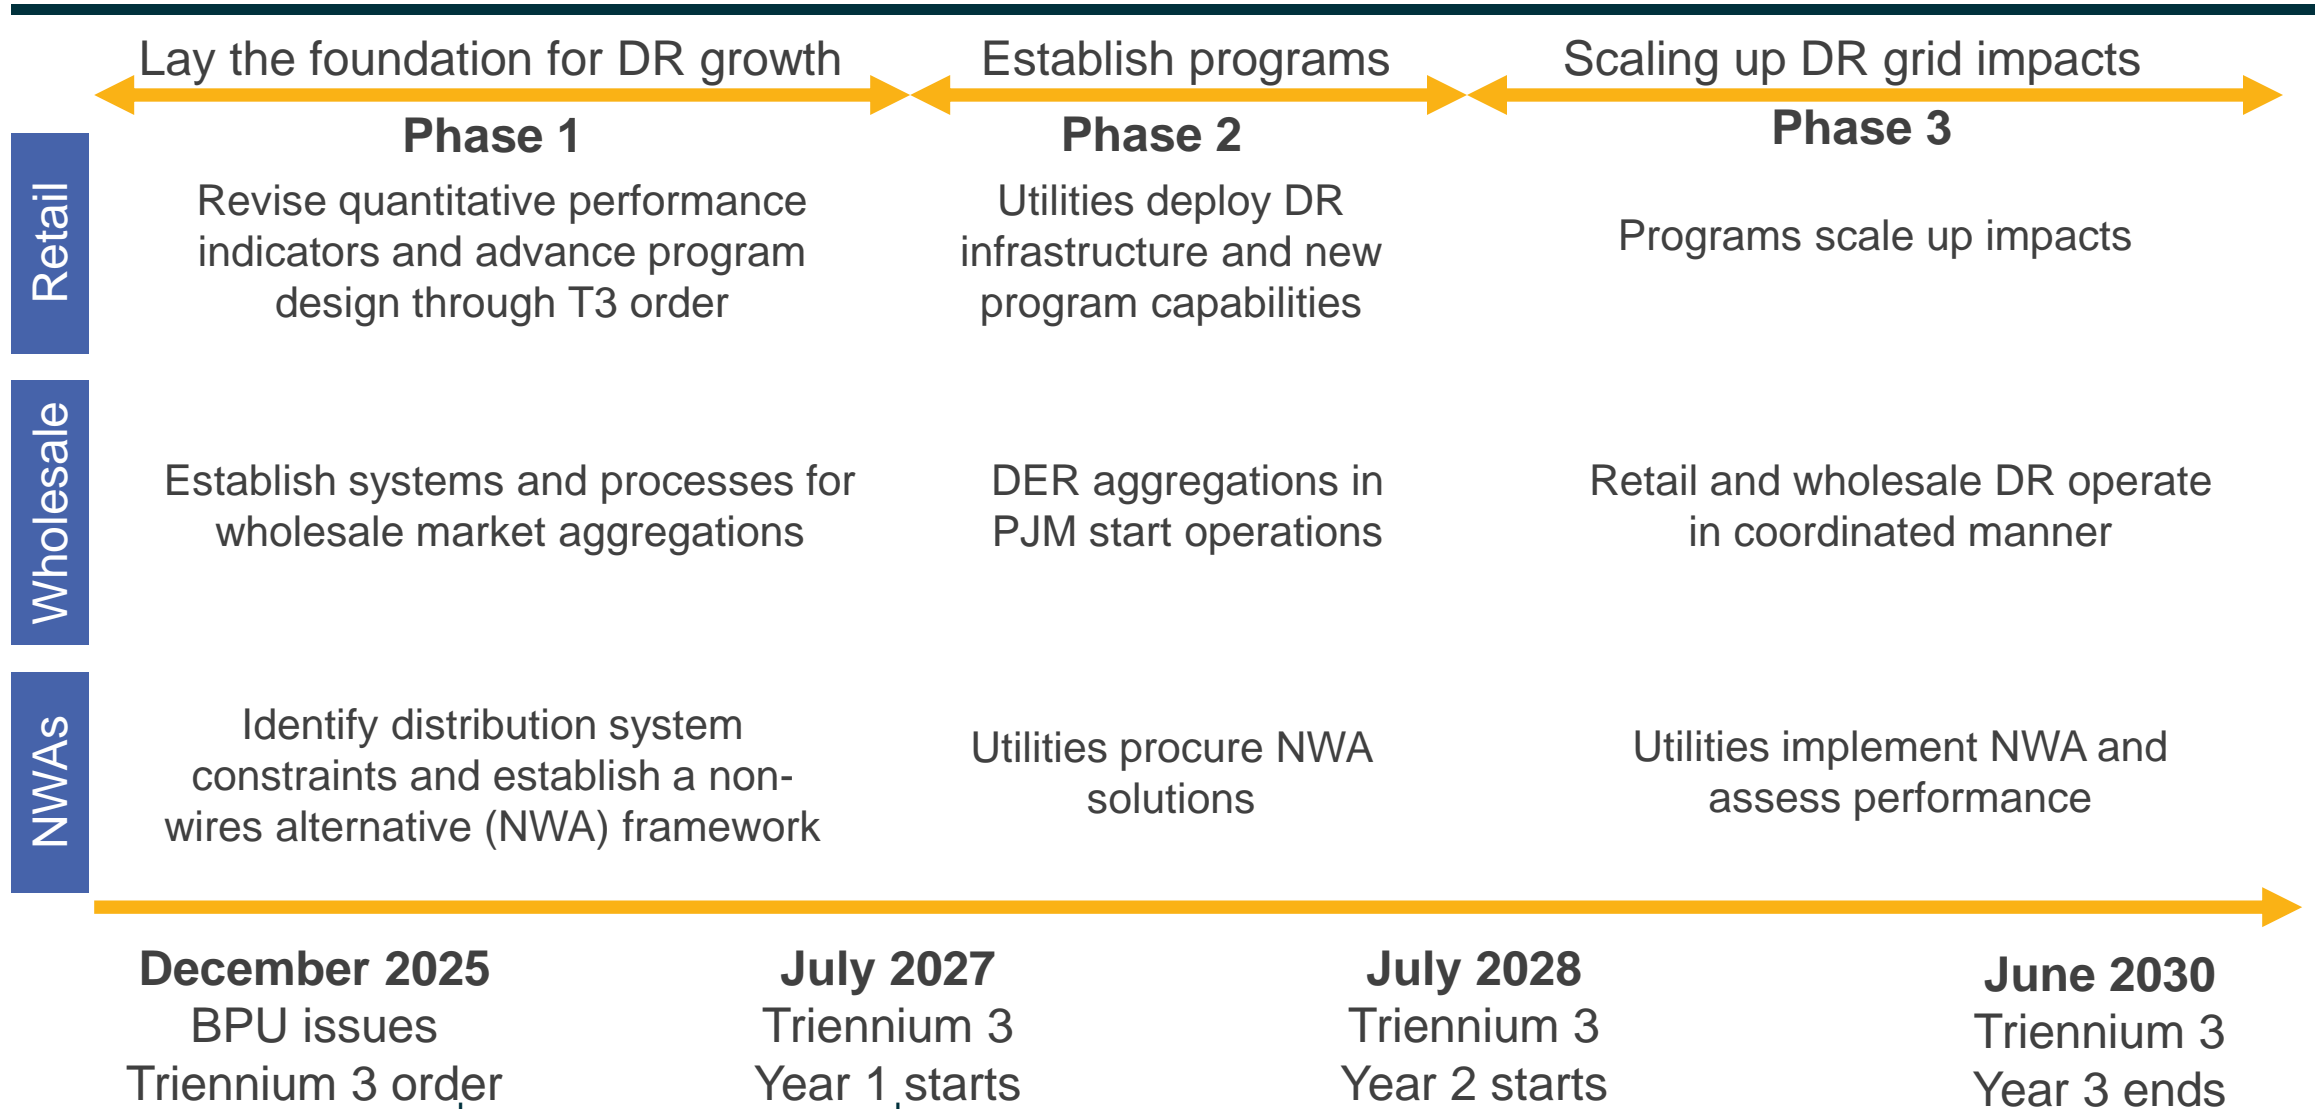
Lay the foundation for DR growth

Phase 1

Establish programs

Phase 2

Scaling up DR grid impacts

Phase 3

Retail

Revise quantitative performance indicators and advance program design through T3 order

Utilities deploy DR infrastructure and new program capabilities

Programs scale up impacts

Wholesale

Establish systems and processes for wholesale market aggregations

DER aggregations in PJM start operations

Retail and wholesale DR operate in coordinated manner

NWAs

Identify distribution system constraints and establish a non-wires alternative (NWA) framework

Utilities procure NWA solutions

Utilities implement NWA and assess performance

December 2025
BPU issues
Triennium 3 order

July 2027
Triennium 3
Year 1 starts

July 2028
Triennium 3
Year 2 starts

June 2030
Triennium 3
Year 3 ends